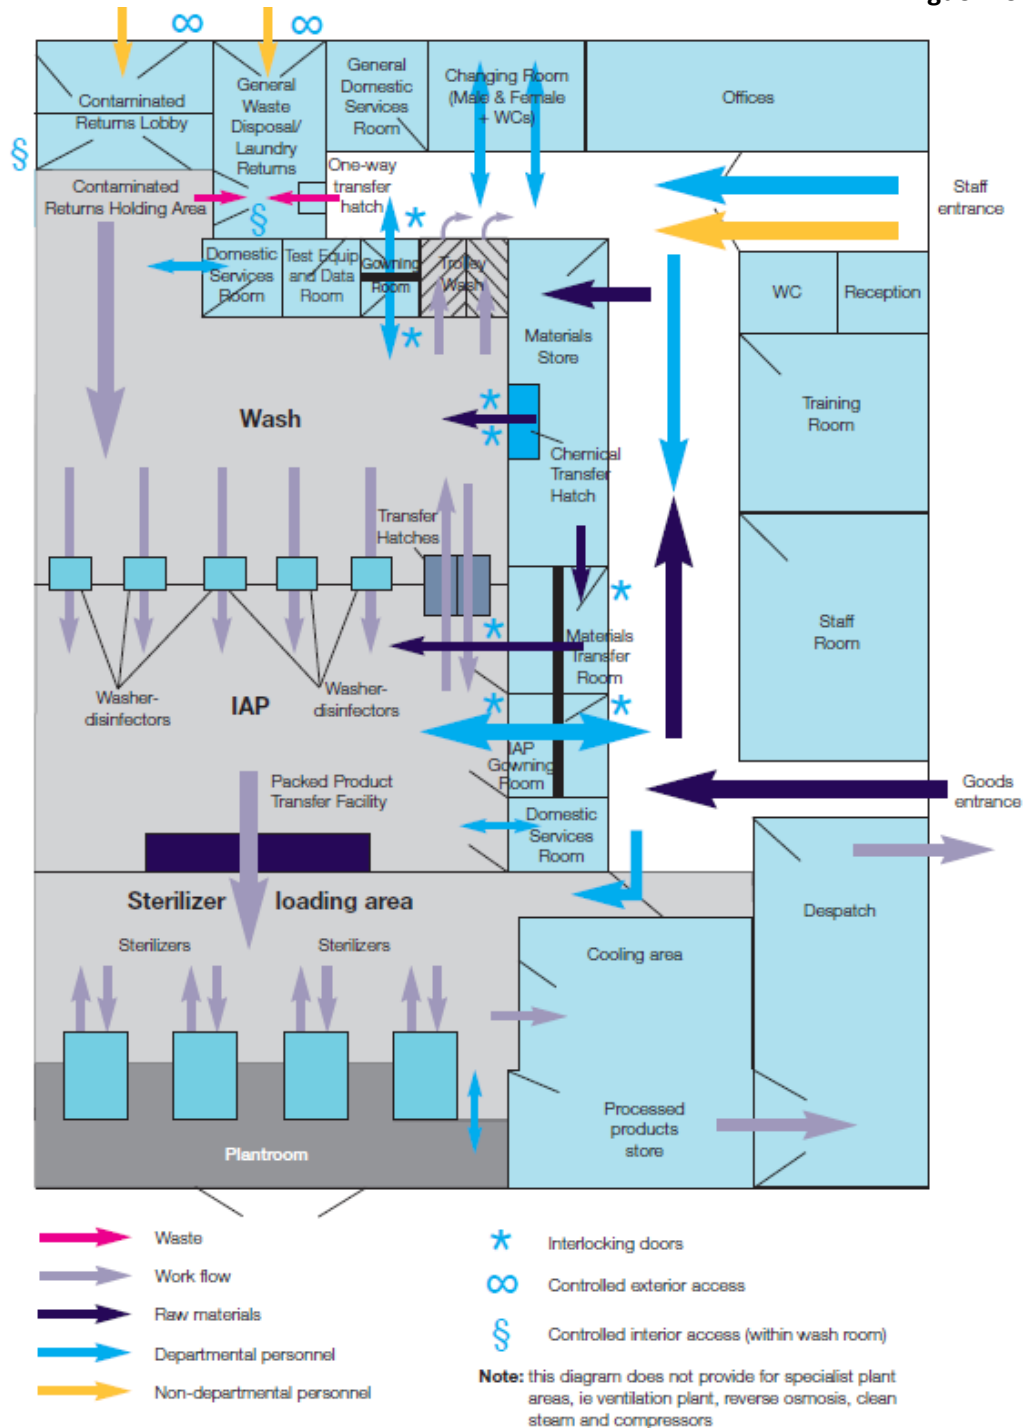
∞ ∞

Contaminated Returns Lobby

General Waste Disposal/ Laundry Returns

General Domestic Services Room

Changing Room (Male & Female + WCs)

Offices

§

Contaminated Returns Holding Area

§

One-way transfer hatch

Staff entrance

Domestic Services Room

Test Equip and Data Room

Gowning Room

Trolley Wash

WC

Reception

Materials Store

Training Room

Wash

Chemical Transfer Hatch

Transfer Hatches

Staff Room

Materials Transfer Room

Washer-disinfectors

IAP

Washer-disinfectors

IAP Gowning Room

Goods entrance

Packed Product Transfer Facility

Domestic Services Room

Despatch

Sterilizer loading area

Sterilizers

Sterilizers

Cooling area

Processed products store

Plantroom

Waste

Work flow

Raw materials

Departmental personnel

Non-departmental personnel

Interlocking doors

Controlled exterior access

Controlled interior access (within wash room)

Note: this diagram does not provide for specialist plant areas, ie ventilation plant, reverse osmosis, clean steam and compressors